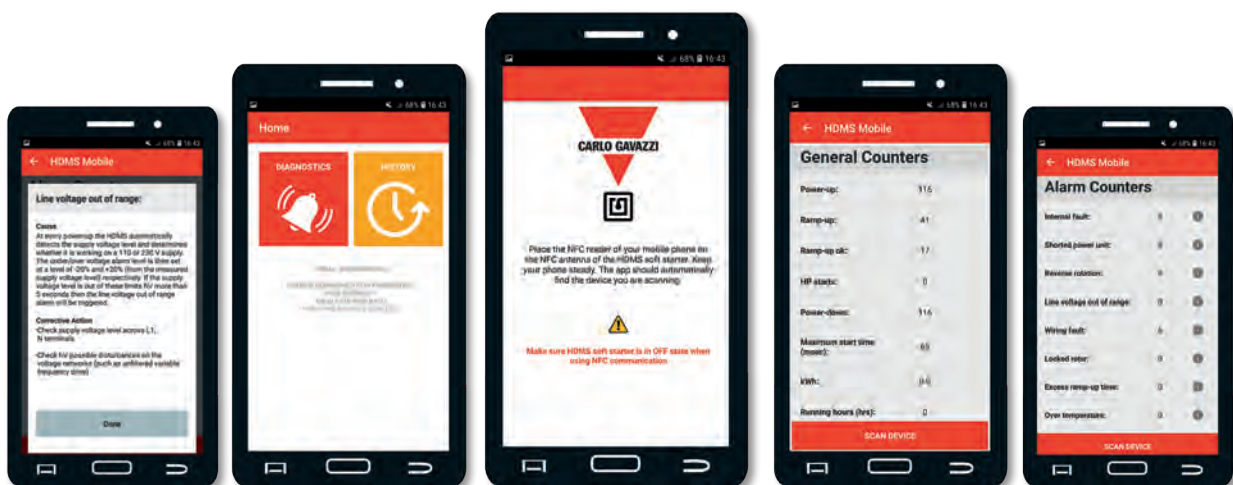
68% 16:43

← HDMS Mobile

Line voltage out of range:

Cause
At every powerup the HDMS automatically detects the supply voltage level and determines whether it is working on a 110 or 230 V supply. The under/over voltage alarm level is then set at a level of -20% and +20% (from the measured supply voltage level) respectively. If the supply voltage level is out of these limits for more than 5 seconds then the line voltage out of range alarm will be triggered.

Corrective Action
-Check supply voltage level across L1, N terminals.

-Check for possible disturbances on the voltage networks (such as unfiltered variable frequency drive)

Done

68% 16:43

Home

DIAGNOSTICS

HISTORY

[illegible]

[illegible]

68% 16:43

CARLO GAVAZZI

Place the NFC reader of your mobile phone on the NFC antenna of the HDMS soft starter. Keep your phone steady. The app should automatically find the device you are scanning.

Make sure HDMS soft starter is in OFF state when using NFC communication

68% 16:43

← HDMS Mobile

General Counters

| | |
|---|---|
| Power-up: | 116 |
| Ramp-up: | 41 |
| Ramp-up ok: | 17 |
| HP starts: | 0 |
| Power-down: | 116 |
| Maximum start time (msec): | 63 |
| kWh: | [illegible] |
| Running hours (hrs): | 0 |

SCAN DEVICE

68% 16:43

← HDMS Mobile

Alarm Counters

| | |
|---|---|
| Internal fault: | 0 |
| Shorted power unit: | 0 |
| Reverse rotation: | 0 |
| Line voltage out of range: | 0 |
| Wiring fault: | 6 |
| Locked rotor: | 0 |
| Excess ramp-up time: | 0 |
| Over temperature: | 0 |

SCAN DEVICE